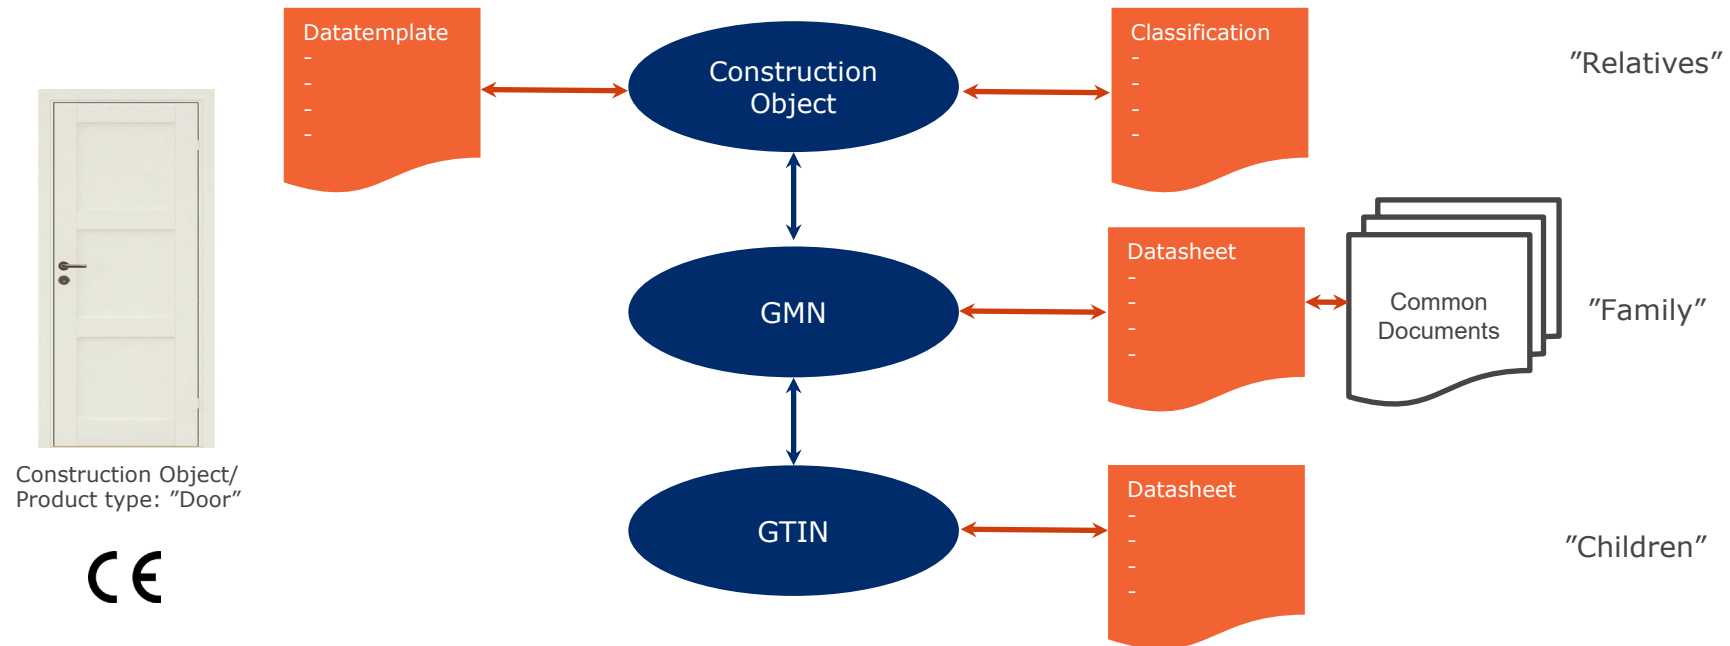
Datatemplate
-
-
-
-

Construction Object

Classification
-
-
-
-

"Relatives"

GMN

Datasheet
-
-
-
-

Common Documents

"Family"

GTIN

Datasheet
-
-
-
-

"Children"

Construction Object/
Product type: "Door"

CE